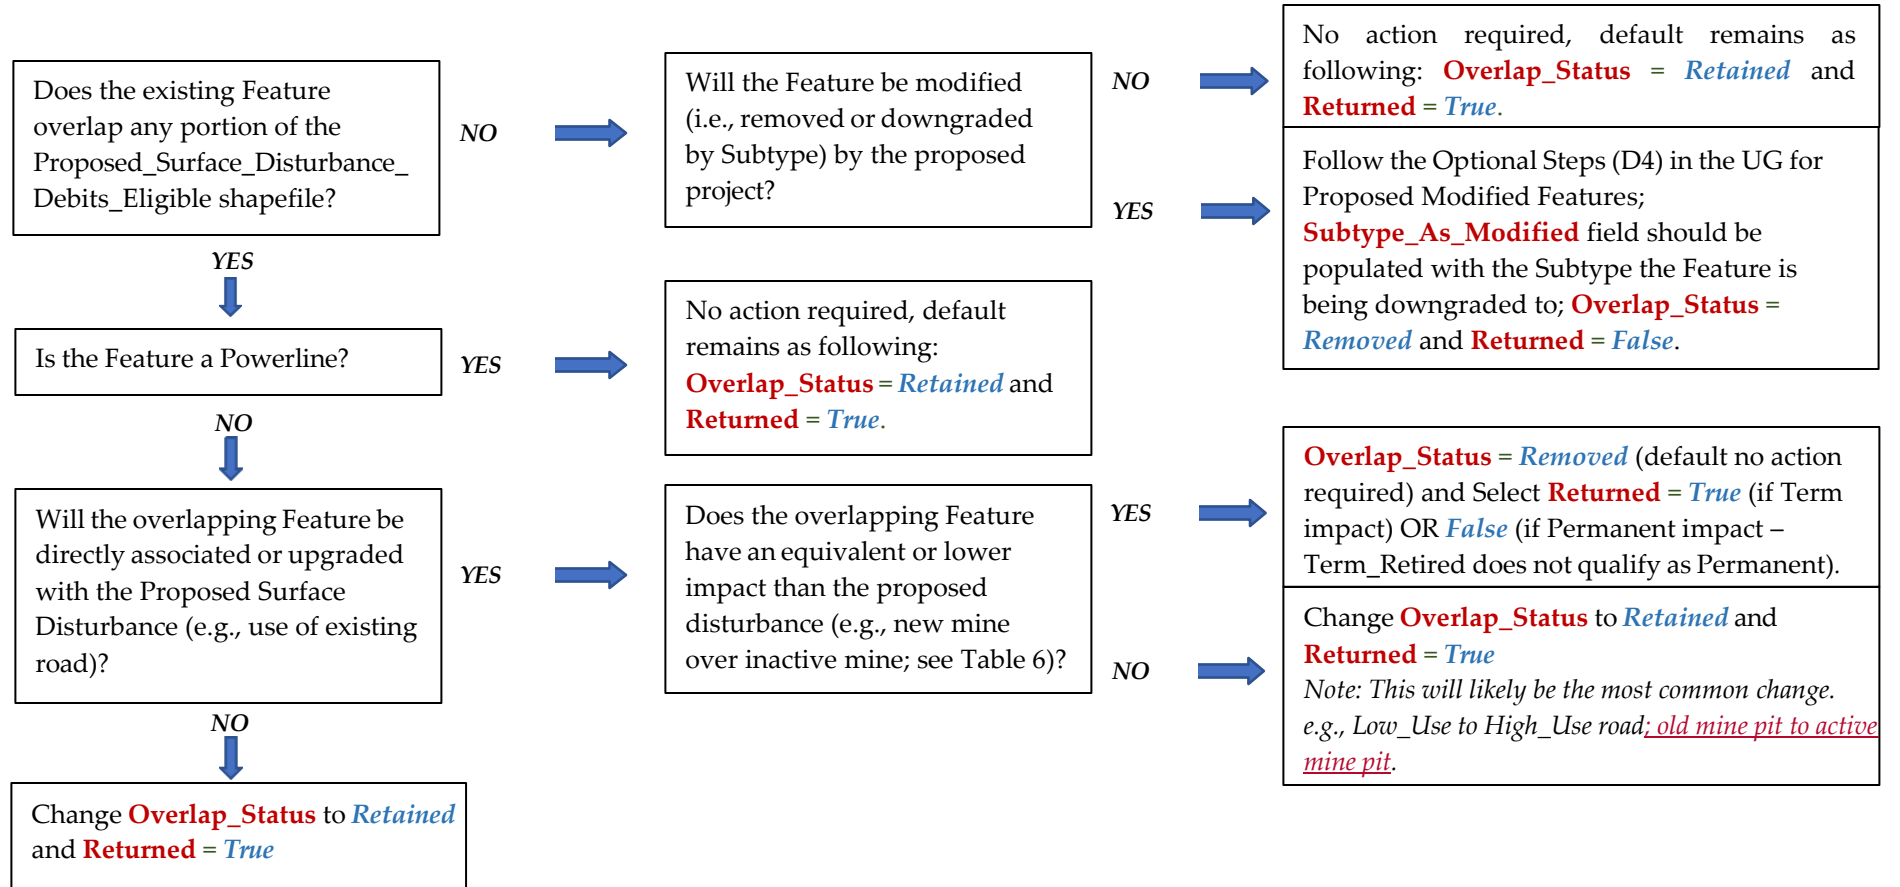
Does the existing Feature overlap any portion of the Proposed_Surface_Disturbance_Debits_Eligible shapefile?

NO

Will the Feature be modified (i.e., removed or downgraded by Subtype) by the proposed project?

NO

No action required, default remains as following: Overlap_Status = Retained and Returned = True.

YES

Follow the Optional Steps (D4) in the UG for Proposed Modified Features; Subtype_As_Modified field should be populated with the Subtype the Feature is being downgraded to; Overlap_Status = Removed and Returned = False.

YES

Is the Feature a Powerline?

YES

No action required, default remains as following: Overlap_Status = Retained and Returned = True.

NO

Will the overlapping Feature be directly associated or upgraded with the Proposed Surface Disturbance (e.g., use of existing road)?

YES

Does the overlapping Feature have an equivalent or lower impact than the proposed disturbance (e.g., new mine over inactive mine; see Table 6)?

YES

Overlap_Status = Removed (default no action required) and Select Returned = True (if Term impact) OR False (if Permanent impact – Term_Retired does not qualify as Permanent).

NO

Change Overlap_Status to Retained and Returned = True
Note: This will likely be the most common change. e.g., Low_Use to High_Use road; old mine pit to active mine pit.

NO

Change Overlap_Status to Retained and Returned = True